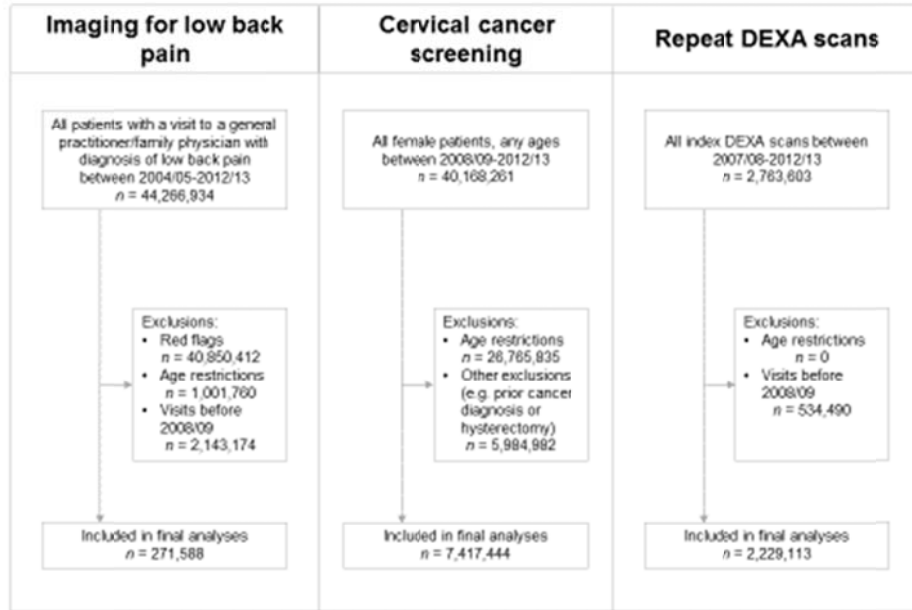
Imaging for low back pain

All patients with a visit to a general practitioner/family physician with diagnosis of low back pain between 2004/05-2012/13
$n$ = 44,266,934

Exclusions:
• Red flags
$n$ = 40,850,412
• Age restrictions
$n$ = 1,001,760
• Visits before 2008/09
$n$ = 2,143,174

Included in final analyses
$n$ = 271,588

Cervical cancer screening

All female patients, any ages between 2008/09-2012/13
$n$ = 40,168,261

Exclusions:
• Age restrictions
$n$ = 26,765,835
• Other exclusions (e.g. prior cancer diagnosis or hysterectomy)
$n$ = 5,984,982

Included in final analyses
$n$ = 7,417,444

Repeat DEXA scans

All index DEXA scans between 2007/08-2012/13
$n$ = 2,763,603

Exclusions:
• Age restrictions
$n$ = 0
• Visits before 2008/09
$n$ = 534,490

Included in final analyses
$n$ = 2,229,113